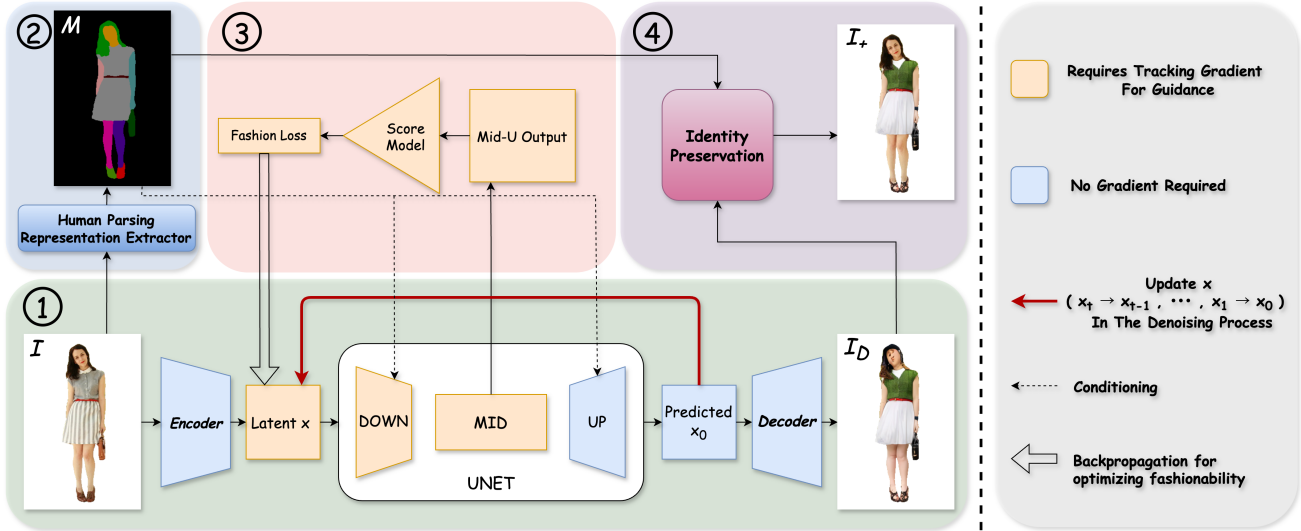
② $M$

Human Parsing Representation Extractor

③

Fashion Loss

Score Model

Mid-U Output

④

Identity Preservation

$I_+$

①

$I$

Encoder

Latent x

DOWN

MID

UP

UNET

Predicted $x_0$

Decoder

$I_D$

Requires Tracking Gradient For Guidance

No Gradient Required

Update x ( $x_t \rightarrow x_{t-1}$ , ··· , $x_1 \rightarrow x_0$ ) In The Denoising Process

Conditioning

Backpropagation for optimizing fashionability